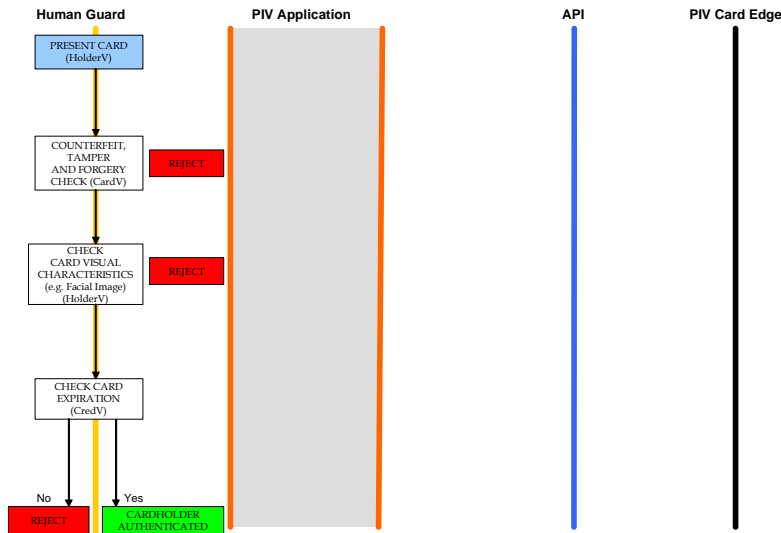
Human Guard

PIV Application

API

PIV Card Edge

PRESENT CARD (HolderV)

COUNTERFEIT, TAMPER AND FORGERY CHECK (CardV)

REJECT

CHECK CARD VISUAL CHARACTERISTICS (e.g. Facial Image) (HolderV)

REJECT

CHECK CARD EXPIRATION (CredV)

No

Yes

REJECT

CARDHOLDER AUTHENTICATED